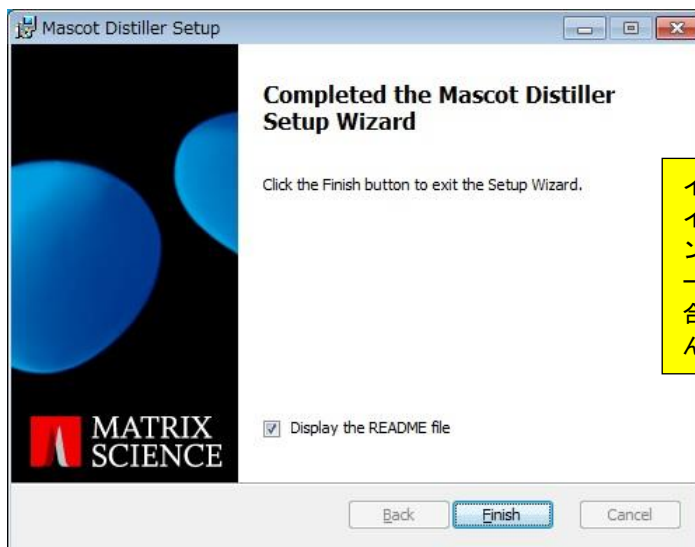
Mascot Distiller Setup

Completed the Mascot Distiller Setup Wizard

Click the Finish button to exit the Setup Wizard.

イ
イ
ン
ー
合
ん

MATRIX SCIENCE

Display the README file

Back

Finish

Cancel